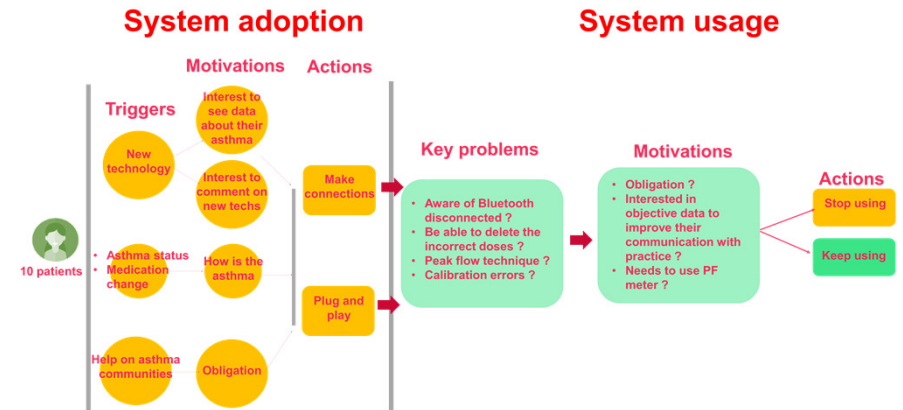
System adoption

System usage

Motivations

Actions

Triggers

Interest to see data about their asthma

New technology

Interest to comment on new techs

Make connections

Key problems

- Aware of Bluetooth disconnected ?
- Be able to delete the incorrect doses ?
- Peak flow technique ?
- Calibration errors ?

Motivations

- Obligation ?
- Interested in objective data to improve their communication with practice ?
- Needs to use PF meter ?

Actions

Stop using

Keep using

10 patients

- Asthma status
- Medication change

How is the asthma

Plug and play

Help on asthma communities

Obligation